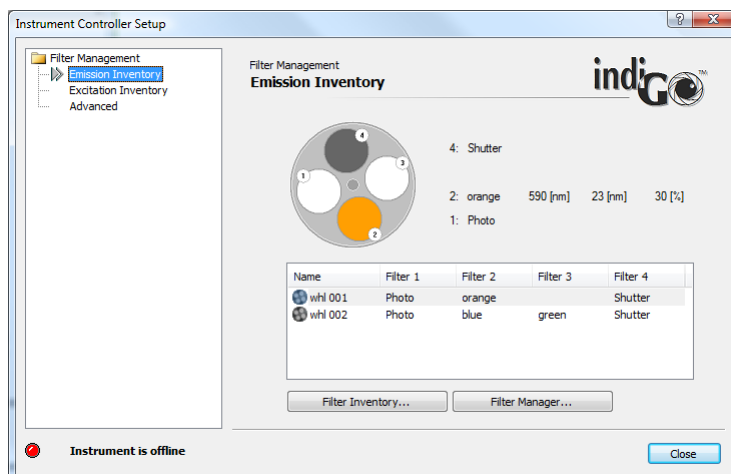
Instrument Controller Setup

?

X

Filter Management
Emission Inventory
Excitation Inventory
Advanced

Filter Management
**Emission Inventory**

indiGO™

4

3

1

2

4: Shutter

2: orange 590 [nm] 23 [nm] 30 [%]

1: Photo

| Name | Filter 1 | Filter 2 | Filter 3 | Filter 4 |
|---|---|---|---|---|
| whl 001 | Photo | orange | | Shutter |
| whl 002 | Photo | blue | green | Shutter |

Filter Inventory...

Filter Manager...

Instrument is offline

Close